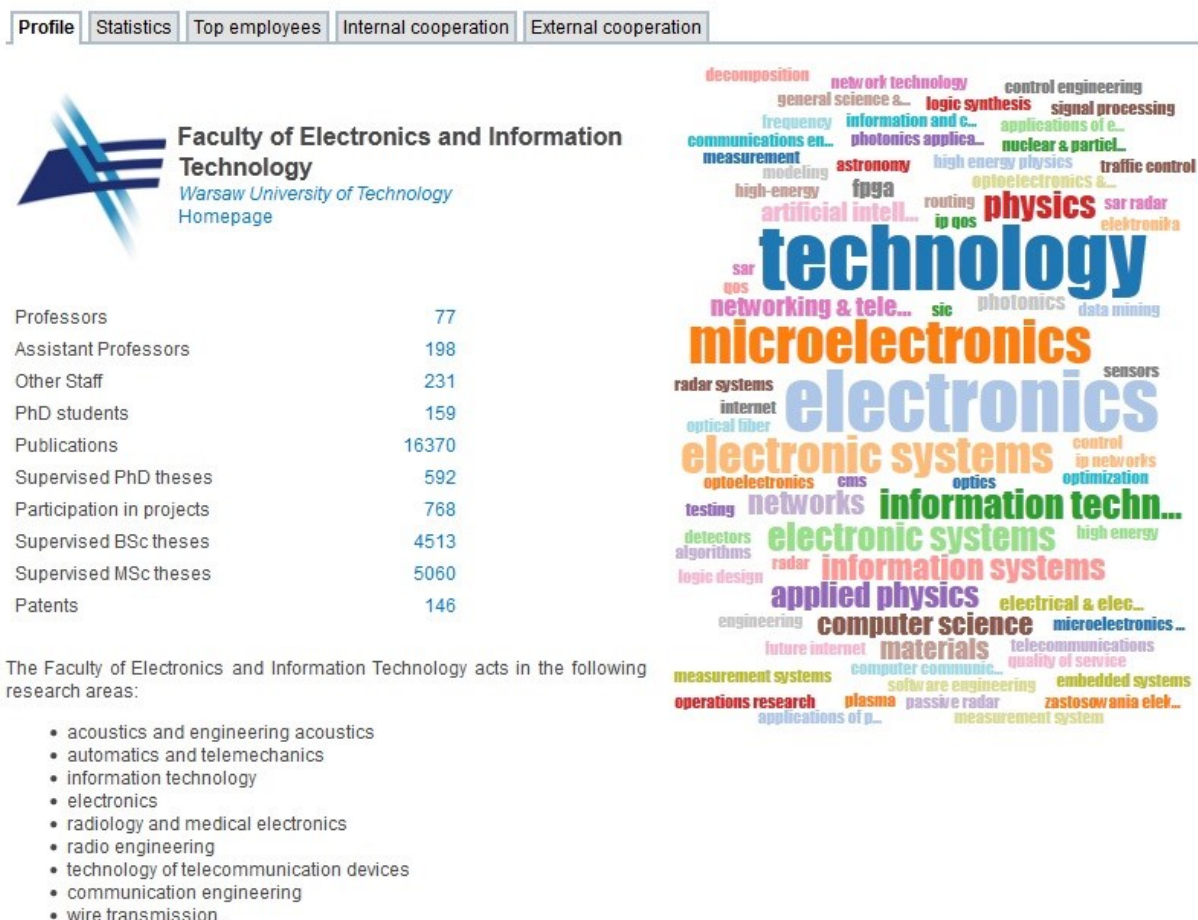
Profile | Statistics | Top employees | Internal cooperation | External cooperation

Faculty of Electronics and Information Technology
Warsaw University of Technology
Homepage

| | |
|---|---|
| Professors | 77 |
| Assistant Professors | 198 |
| Other Staff | 231 |
| PhD students | 159 |
| Publications | 16370 |
| Supervised PhD theses | 592 |
| Participation in projects | 768 |
| Supervised BSc theses | 4513 |
| Supervised MSc theses | 5060 |
| Patents | 146 |

The Faculty of Electronics and Information Technology acts in the following research areas:

• acoustics and engineering acoustics
• automatics and telemechanics
• information technology
• electronics
• radiology and medical electronics
• radio engineering
• technology of telecommunication devices
• communication engineering
• wire transmission

decomposition network technology control engineering general science &... logic synthesis signal processing frequency information and c... applications of e... communications en... photonics applica... nuclear & particl... measurement astronomy high energy physics traffic control modeling optoelectronics &... high-energy fpga routing physics sar radar artificial intell... ip qos elektronika sar qos technology networking & tele... sic photonics data mining microelectronics sensors radar systems internet electronics optical fiber electronic systems control ip networks optoelectronics cms optics optimization testing networks information techn... detectors electronic systems high energy algorithms radar logic design information systems applied physics electrical & elec... engineering computer science microelectronics ... future internet materials telecommunications computer communic... quality of service measurement systems software engineering embedded systems operations research plasma passive radar zastosowania elek... applications of p... measurement system